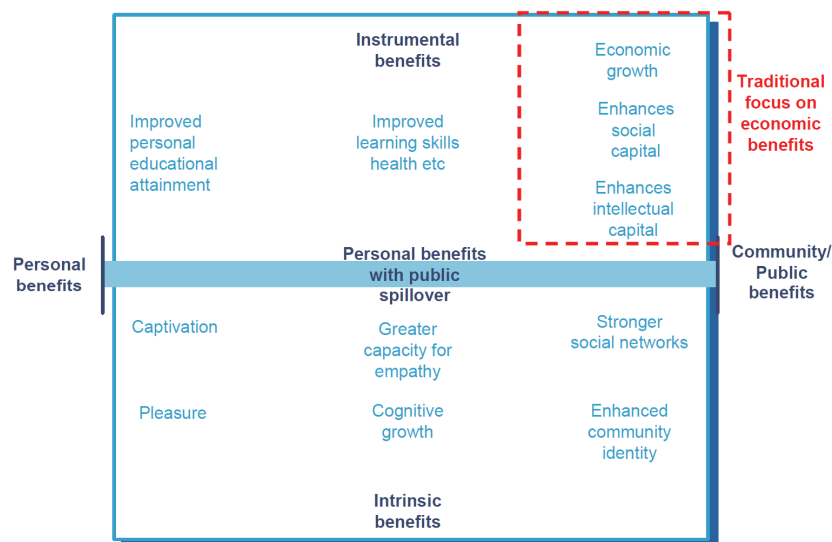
Instrumental benefits

Economic growth

Enhances social capital

Enhances intellectual capital

Traditional focus on economic benefits

Improved personal educational attainment

Improved learning skills health etc

Personal benefits

Personal benefits with public spillover

Community/ Public benefits

Captivation

Greater capacity for empathy

Stronger social networks

Pleasure

Cognitive growth

Enhanced community identity

Intrinsic benefits